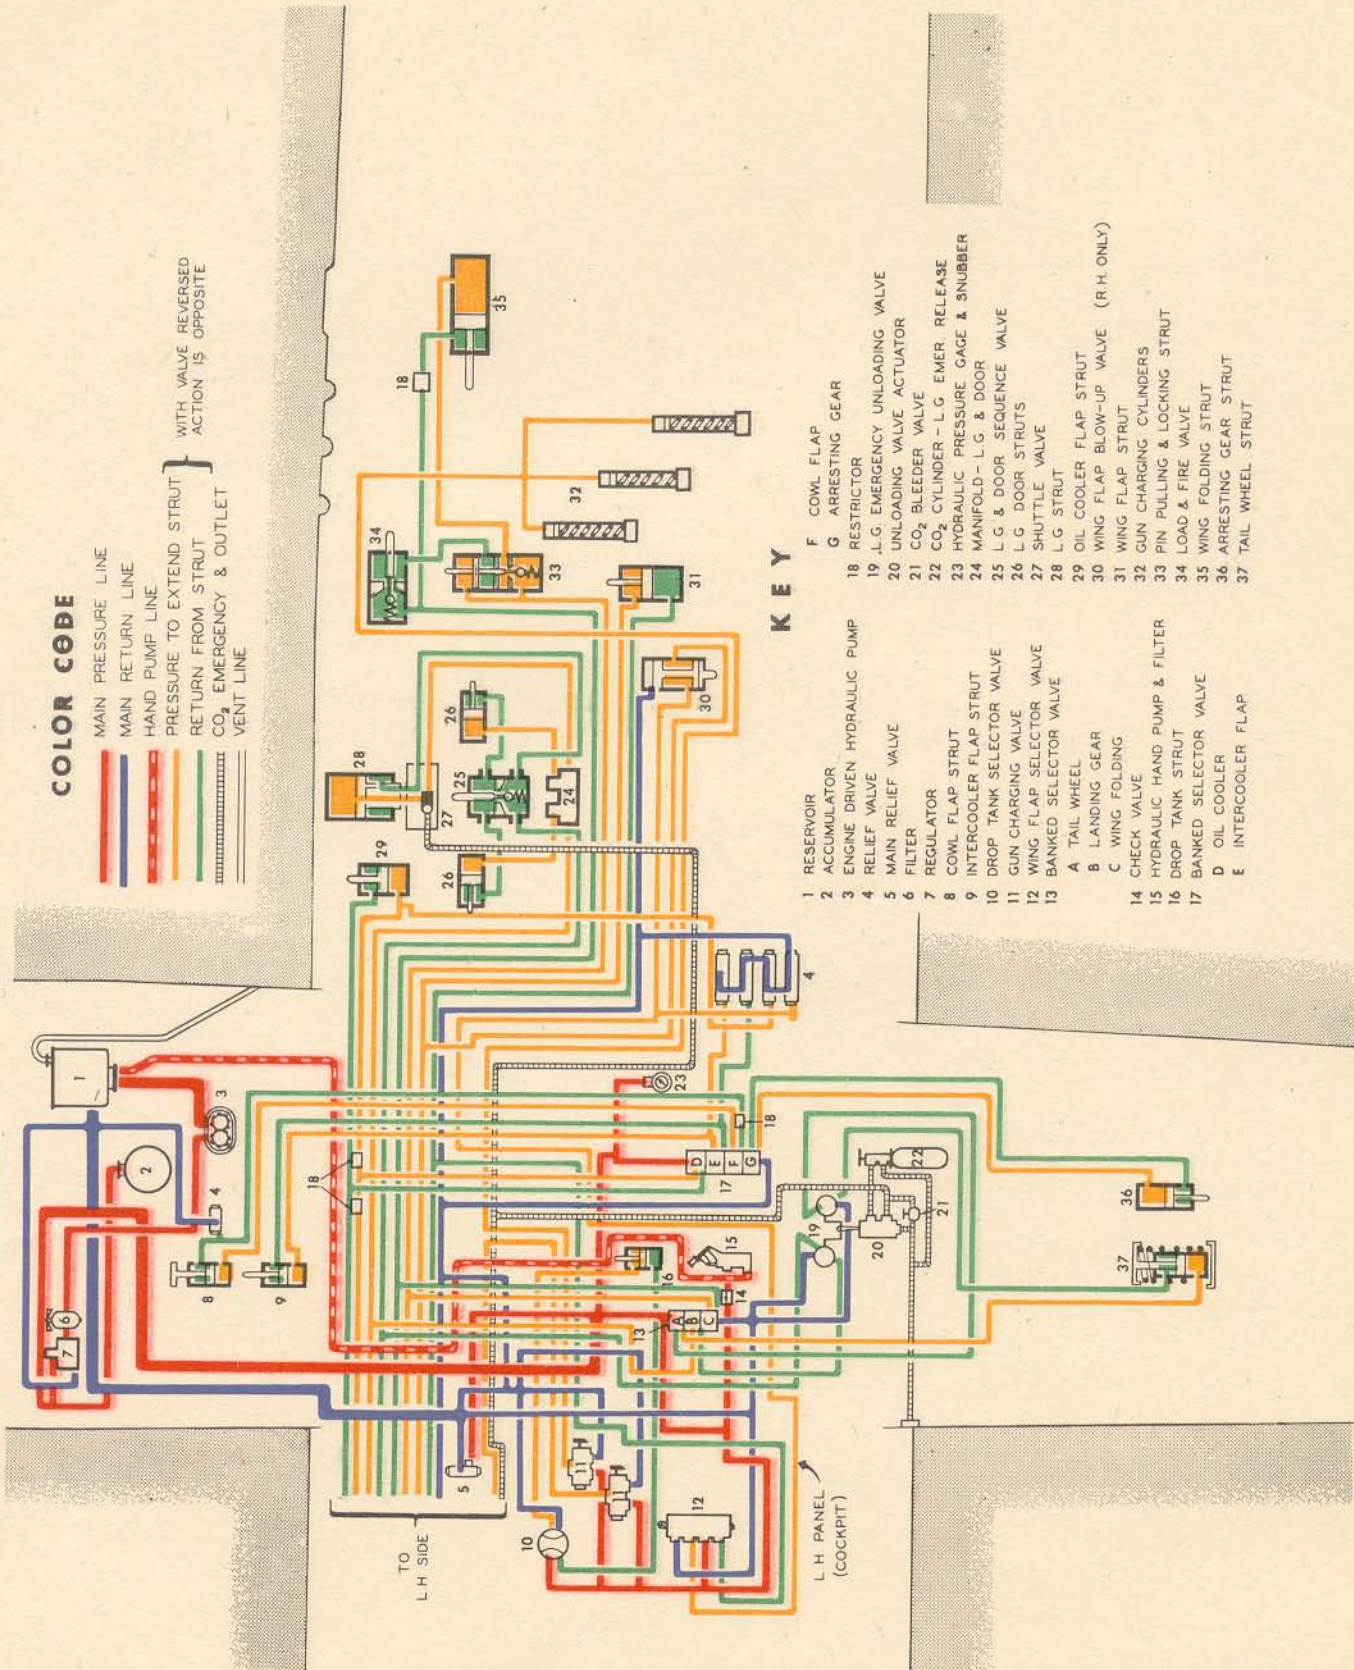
COLOR CODE

MAIN PRESSURE LINE
MAIN RETURN LINE
HAND PUMP LINE
PRESSURE TO EXTEND STRUT
RETURN FROM STRUT
WITH VALVE REVERSED ACTION IS OPPOSITE
$CO_2$ EMERGENCY & OUTLET
VENT LINE

KEY

1 RESERVOIR
2 ACCUMULATOR
3 ENGINE DRIVEN HYDRAULIC PUMP
4 RELIEF VALVE
5 MAIN RELIEF VALVE
6 FILTER
7 REGULATOR
8 COWL FLAP STRUT
9 INTERCOOLER FLAP STRUT
10 DROP TANK SELECTOR VALVE
11 GUN CHARGING VALVE
12 WING FLAP SELECTOR VALVE
13 BANKED SELECTOR VALVE
A TAIL WHEEL
B LANDING GEAR
C WING FOLDING
14 CHECK VALVE
15 HYDRAULIC HAND PUMP & FILTER
16 DROP TANK STRUT
17 BANKED SELECTOR VALVE
D OIL COOLER
E INTERCOOLER FLAP
F COWL FLAP
G ARRESTING GEAR
18 RESTRICTOR
19 L.G. EMERGENCY UNLOADING VALVE
20 UNLOADING VALVE ACTUATOR
21 $CO_2$ BLEEDER VALVE
22 $CO_2$ CYLINDER - L.G. EMER RELEASE
23 HYDRAULIC PRESSURE GAGE & SNUBBER
24 MANIFOLD - L.G. & DOOR
25 L.G. & DOOR SEQUENCE VALVE
26 L.G. DOOR STRUTS
27 SHUTTLE VALVE
28 L.G. STRUT
29 OIL COOLER FLAP STRUT
30 WING FLAP BLOW-UP VALVE (R.H. ONLY)
31 WING FLAP STRUT
32 GUN CHARGING CYLINDERS
33 PIN PULLING & LOCKING STRUT
34 LOAD & FIRE VALVE
35 WING FOLDING STRUT
36 ARRESTING GEAR STRUT
37 TAIL WHEEL STRUT

1 2 3 4 5 6 7 8 9 10 11 12 13 A B C 14 15 16 17 D E F G 18 18 18 18 19 20 21 22 23 4 24 25 26 26 27 28 29 30 31 32 33 34 35 36 37

TO L.H. SIDE

L.H. PANEL (COCKPIT)